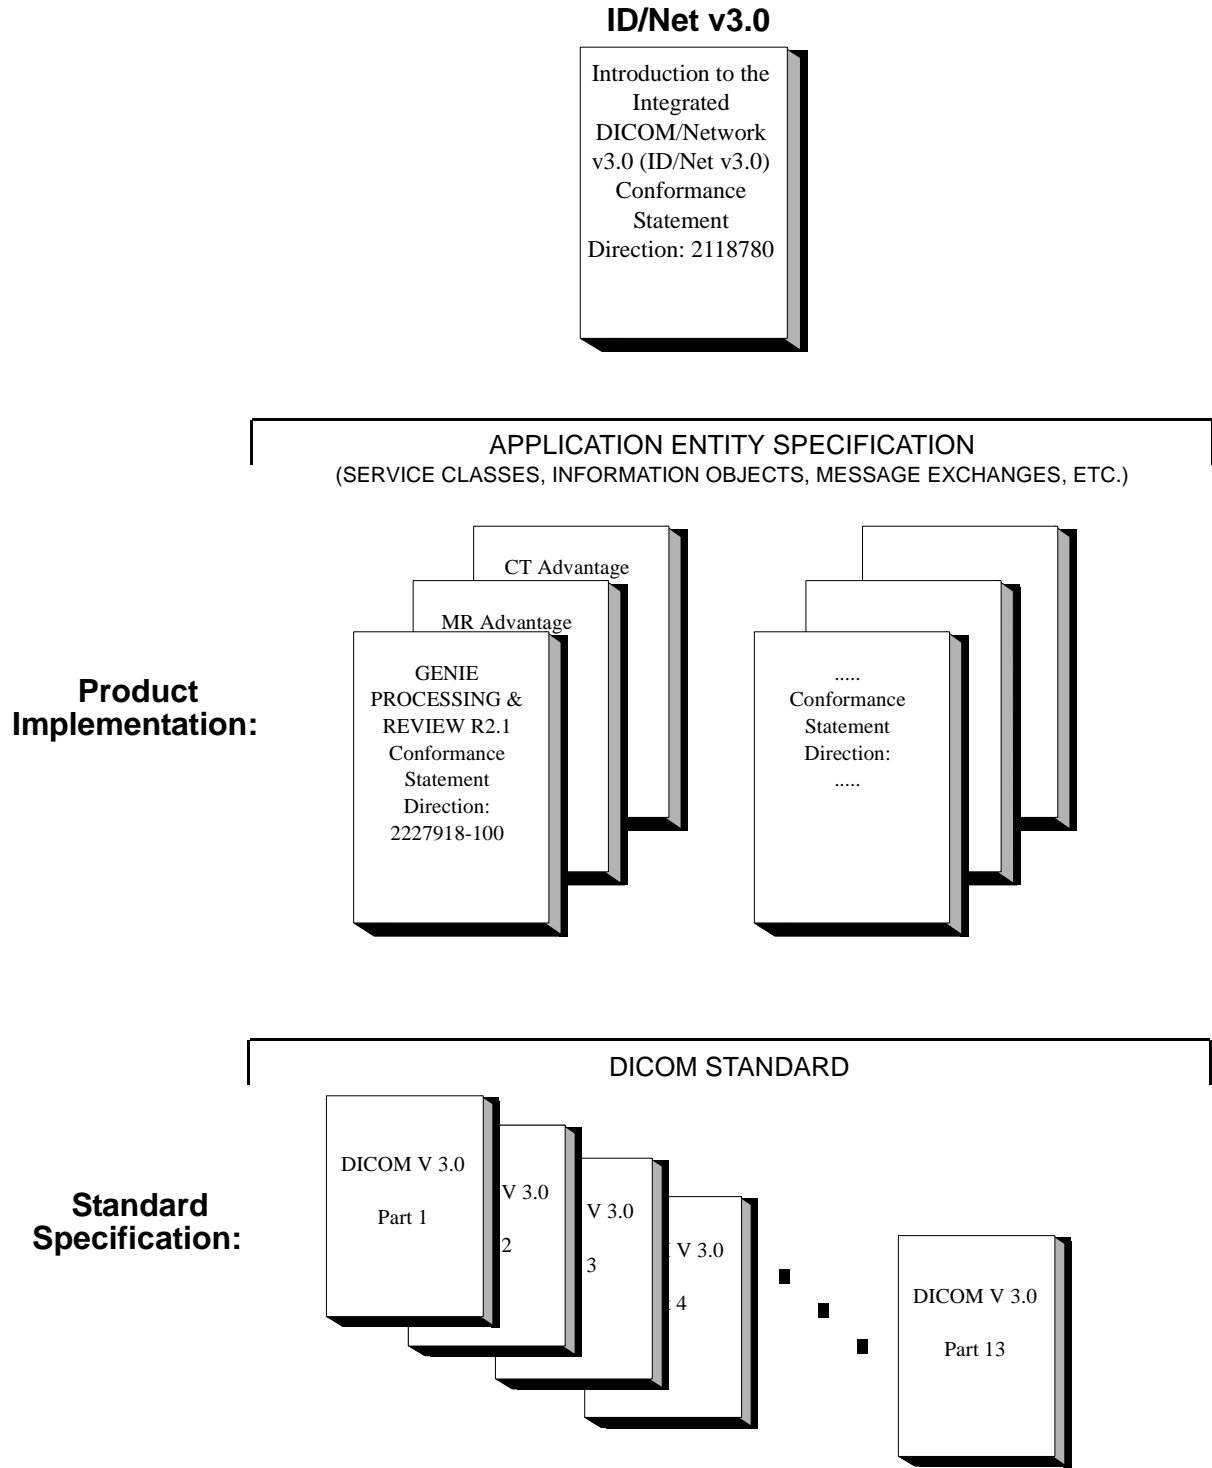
ID/Net v3.0

Introduction to the Integrated DICOM/Network v3.0 (ID/Net v3.0) Conformance Statement Direction: 2118780

APPLICATION ENTITY SPECIFICATION
(SERVICE CLASSES, INFORMATION OBJECTS, MESSAGE EXCHANGES, ETC.)

CT Advantage

MR Advantage

Product Implementation:

GENIE PROCESSING & REVIEW R2.1 Conformance Statement Direction: 2227918-100

..... Conformance Statement Direction: .....

DICOM STANDARD

Standard Specification:

DICOM V 3.0

Part 1

V 3.0

2

V 3.0

3

V 3.0

4

DICOM V 3.0

Part 13